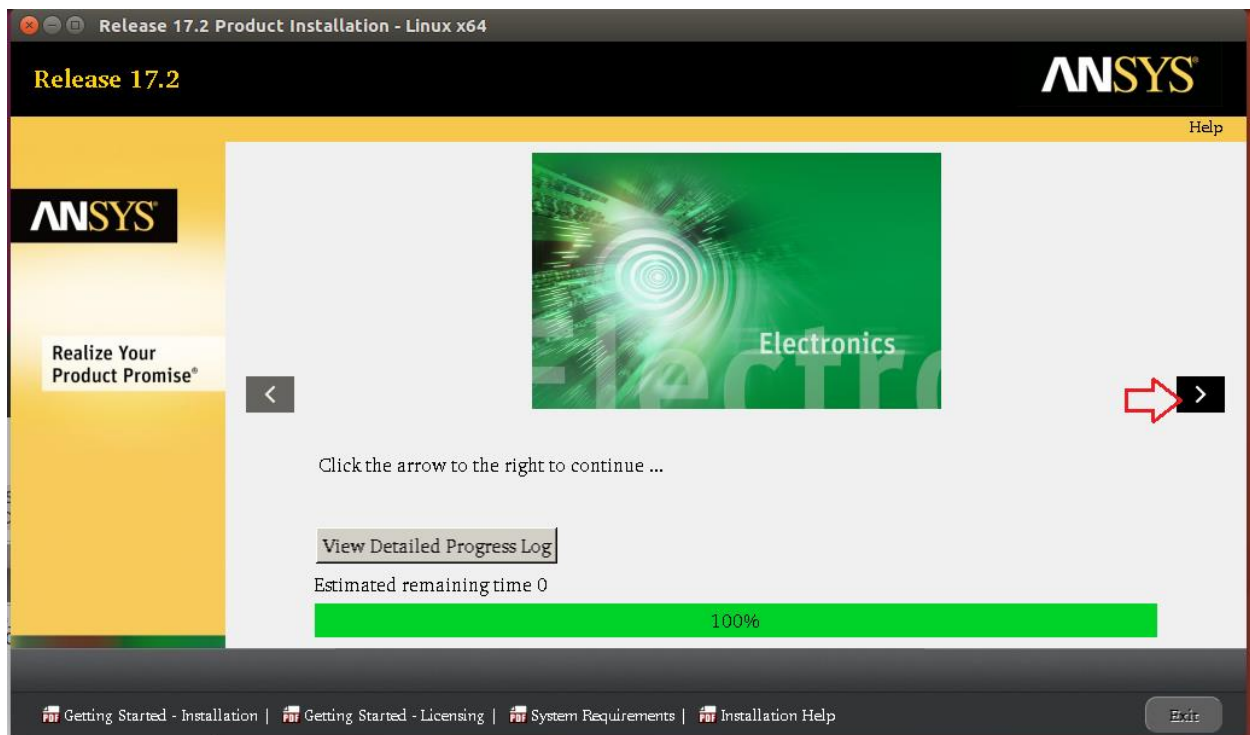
Release 17.2 Product Installation - Linux x64

Release 17.2

ANSYS

Help

ANSYS

Realize Your Product Promise®

Electronics

Electro

Click the arrow to the right to continue ...

View Detailed Progress Log

Estimated remaining time 0

100%

PDF Getting Started - Installation | PDF Getting Started - Licensing | PDF System Requirements | PDF Installation Help

Exit